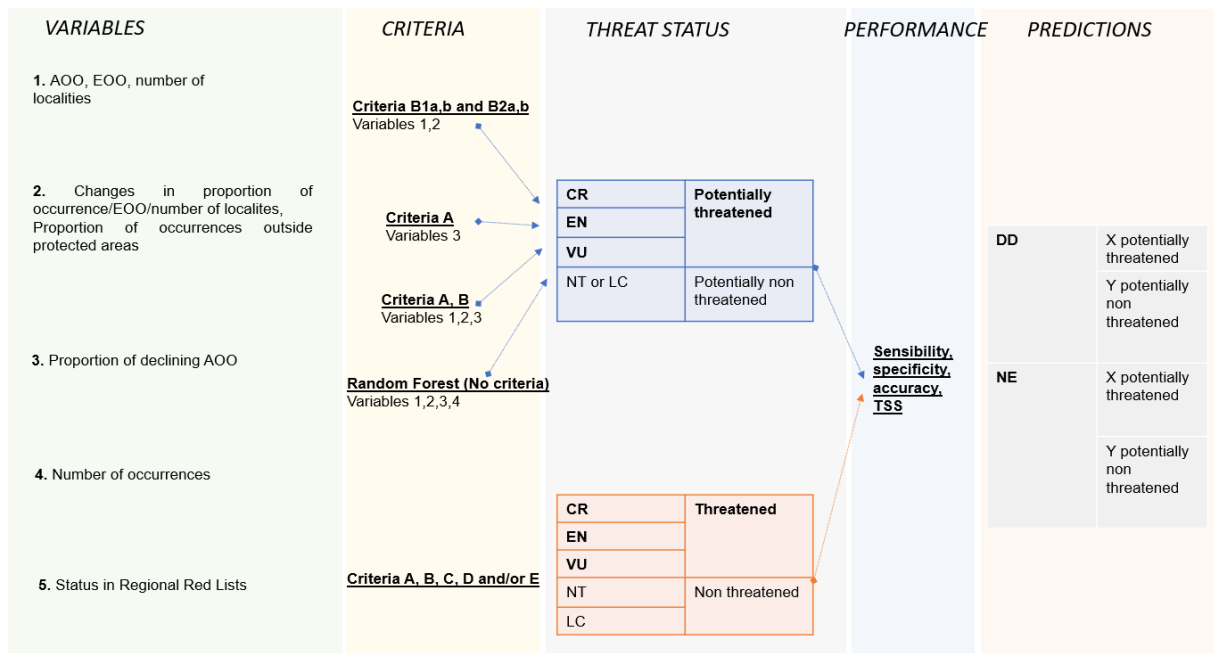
VARIABLES

1. AOO, EOO, number of localities

2. Changes in proportion of occurrence/EOO/number of localites, Proportion of occurrences outside protected areas

3. Proportion of declining AOO

4. Number of occurrences

5. Status in Regional Red Lists

CRITERIA

Criteria B1a,b and B2a,b
Variables 1,2

Criteria A
Variables 3

Criteria A, B
Variables 1,2,3

Random Forest (No criteria)
Variables 1,2,3,4

Criteria A, B, C, D and/or E

THREAT STATUS

| CR | Potentially threatened |
|---|---|
| EN | |
| VU | |
| NT or LC | Potentially non threatened |

| CR | Threatened |
|---|---|
| EN | |
| VU | |
| NT | Non threatened |
| LC | |

PERFORMANCE

Sensibility, specificity, accuracy, TSS

PREDICTIONS

| DD | X potentially threatened |
|---|---|
| | Y potentially non threatened |
| NE | X potentially threatened |
| | Y potentially non threatened |